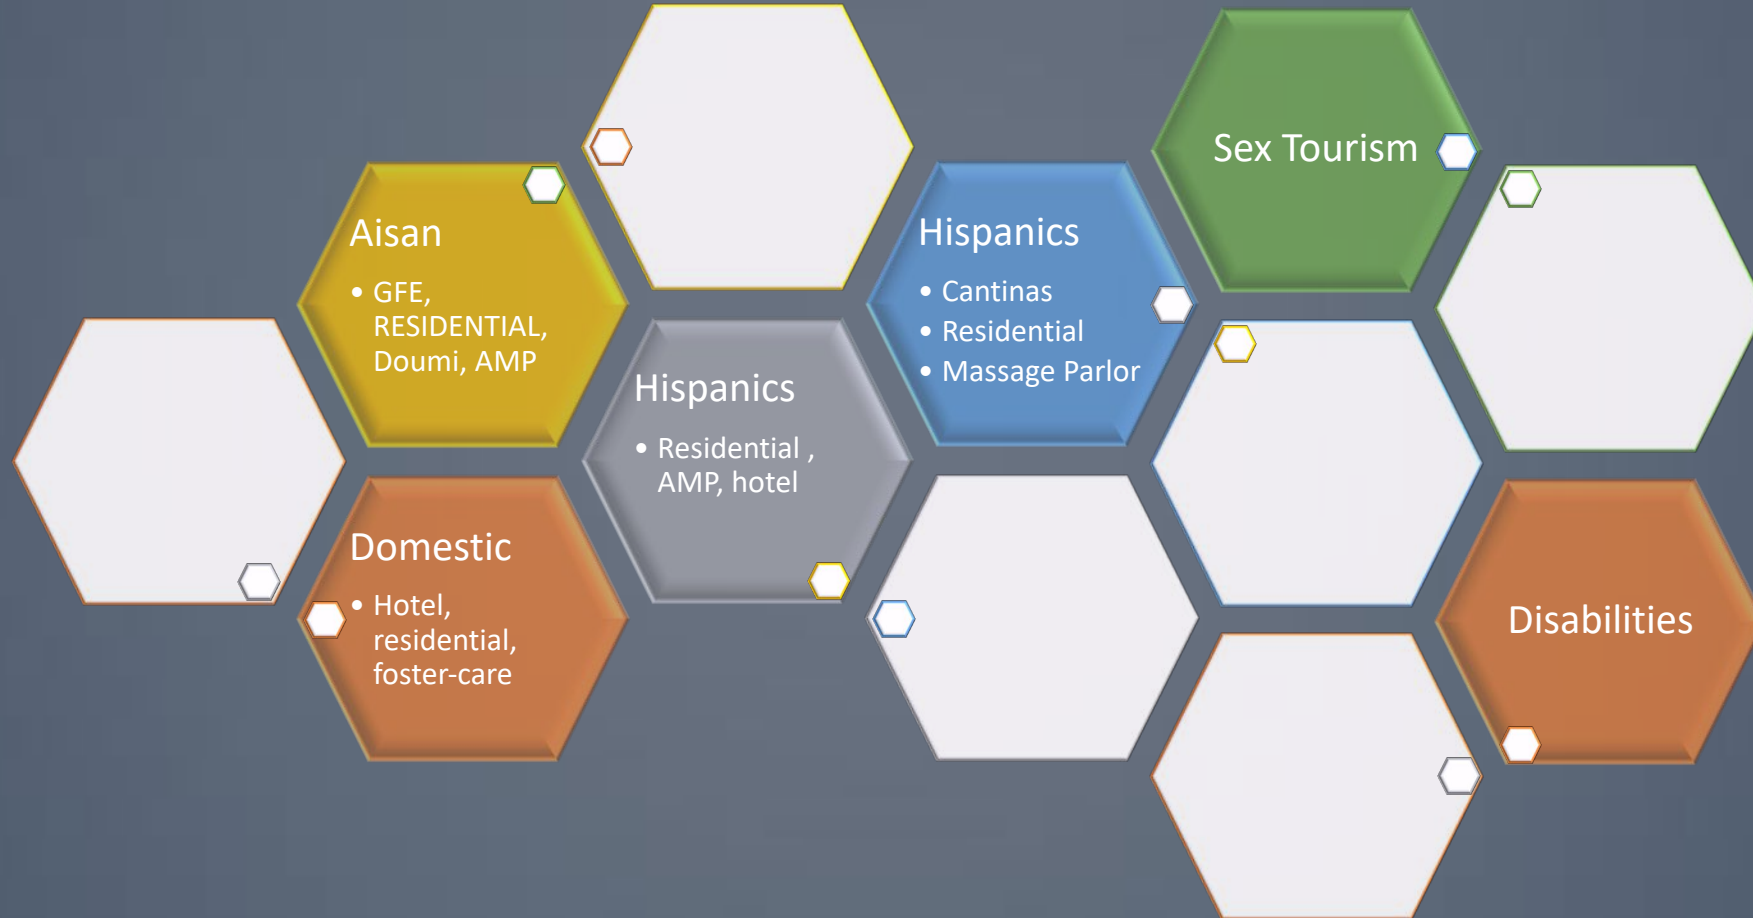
Aisan

• GFE, RESIDENTIAL, Doumi, AMP

Domestic

• Hotel, residential, foster-care

Hispanics

• Residential , AMP, hotel

Hispanics

• Cantinas
• Residential
• Massage Parlor

Sex Tourism

Disabilities